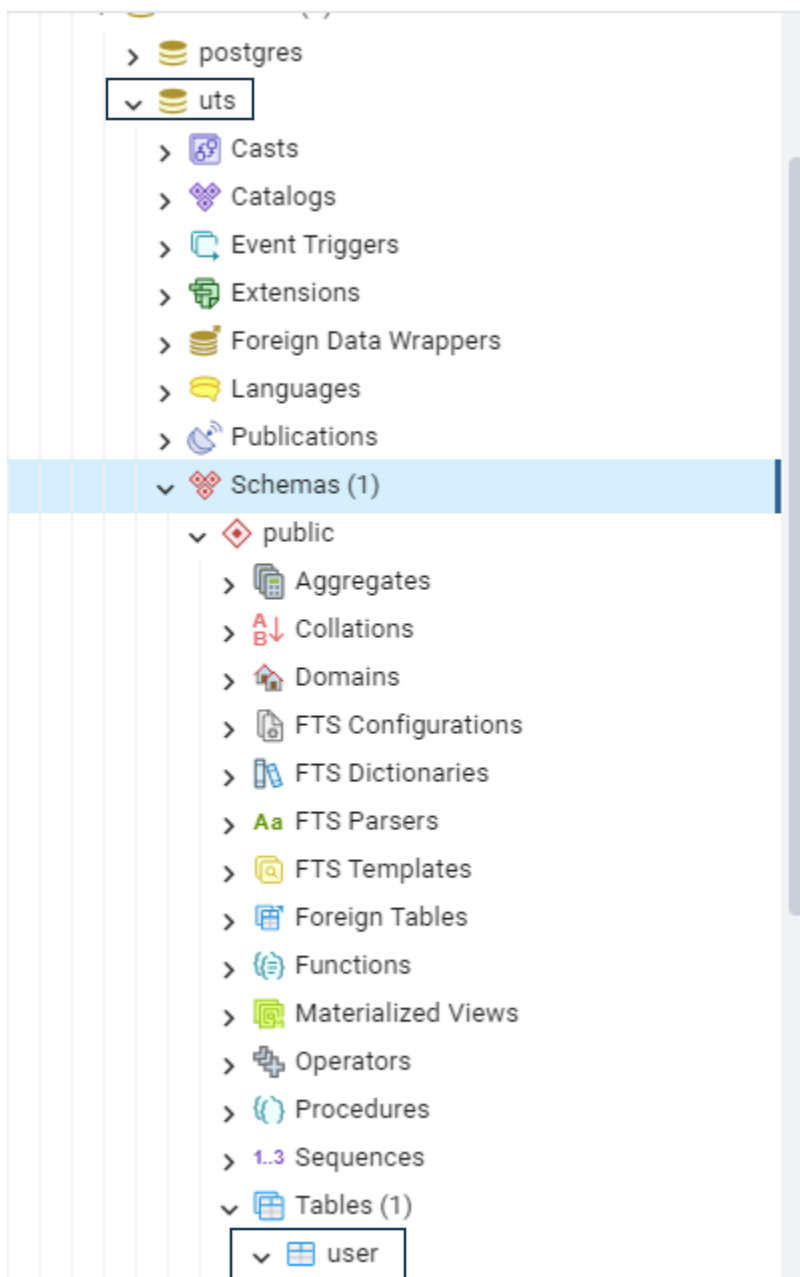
postgres
uts
Casts
Catalogs
Event Triggers
Extensions
Foreign Data Wrappers
Languages
Publications
Schemas (1)
public
Aggregates
Collations
Domains
FTS Configurations
FTS Dictionaries
FTS Parsers
FTS Templates
Foreign Tables
Functions
Materialized Views
Operators
Procedures
Sequences
Tables (1)
user